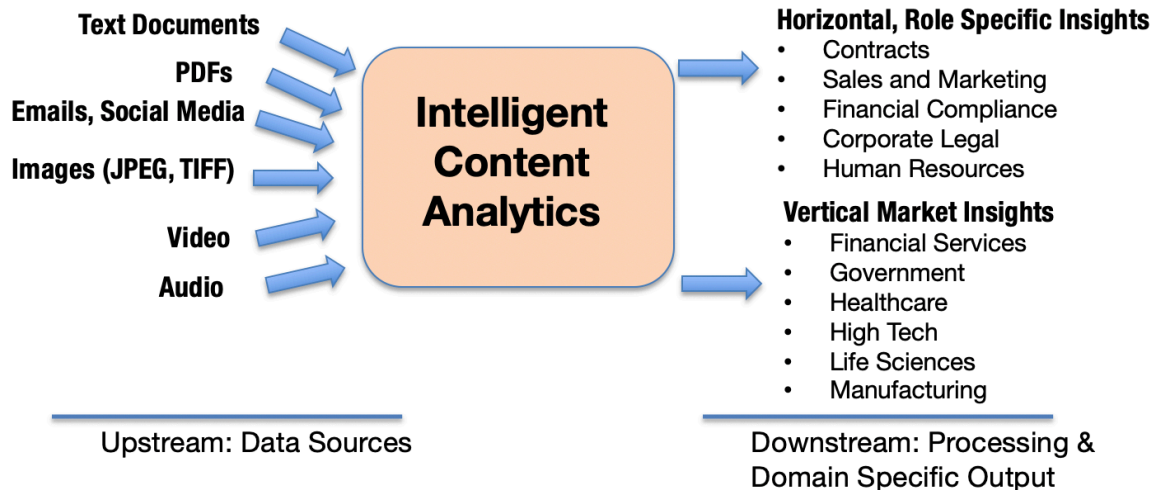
Text Documents
PDFs
Emails, Social Media
Images (JPEG, TIFF)
Video
Audio

Intelligent Content Analytics

Horizontal, Role Specific Insights
• Contracts
• Sales and Marketing
• Financial Compliance
• Corporate Legal
• Human Resources

Vertical Market Insights
• Financial Services
• Government
• Healthcare
• High Tech
• Life Sciences
• Manufacturing

Upstream: Data Sources

Downstream: Processing & Domain Specific Output